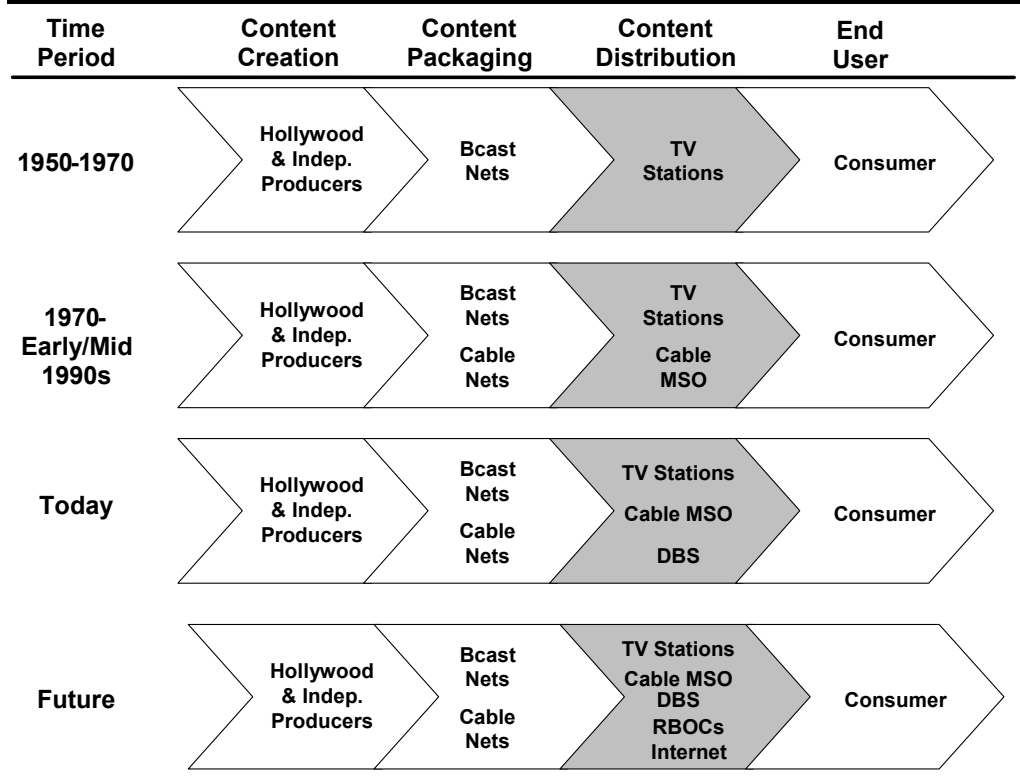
| Time Period | Content Creation | Content Packaging | Content Distribution | End User |
|---|---|---|---|---|
| 1950-1970 | Hollywood & Indep. Producers | Bcast Nets | TV Stations | Consumer |
| 1970-Early/Mid 1990s | Hollywood & Indep. Producers | Bcast Nets Cable Nets | TV Stations Cable MSO | Consumer |
| Today | Hollywood & Indep. Producers | Bcast Nets Cable Nets | TV Stations Cable MSO DBS | Consumer |
| Future | Hollywood & Indep. Producers | Bcast Nets Cable Nets | TV Stations Cable MSO DBS RBOCs Internet | Consumer |